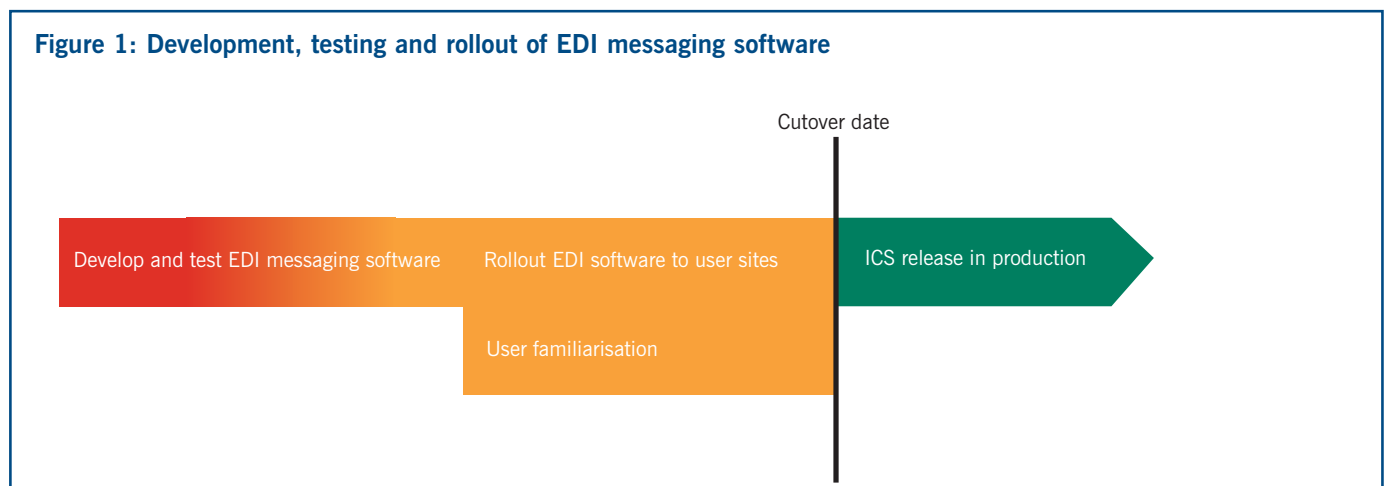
Figure 1: Development, testing and rollout of EDI messaging software

Cutover date

Develop and test EDI messaging software

Rollout EDI software to user sites

ICS release in production

User familiarisation